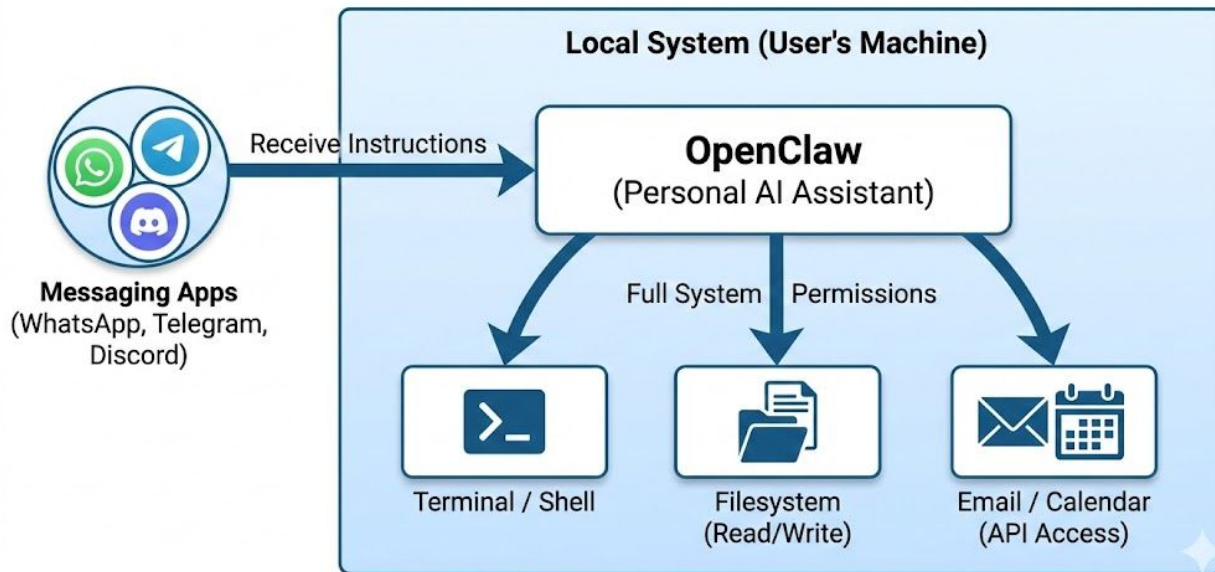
Local System (User's Machine)

Receive Instructions

OpenClaw
(Personal AI Assistant)

Messaging Apps
(WhatsApp, Telegram, Discord)

Full System Permissions

>_

Terminal / Shell

Filesystem
(Read/Write)

Email / Calendar
(API Access)